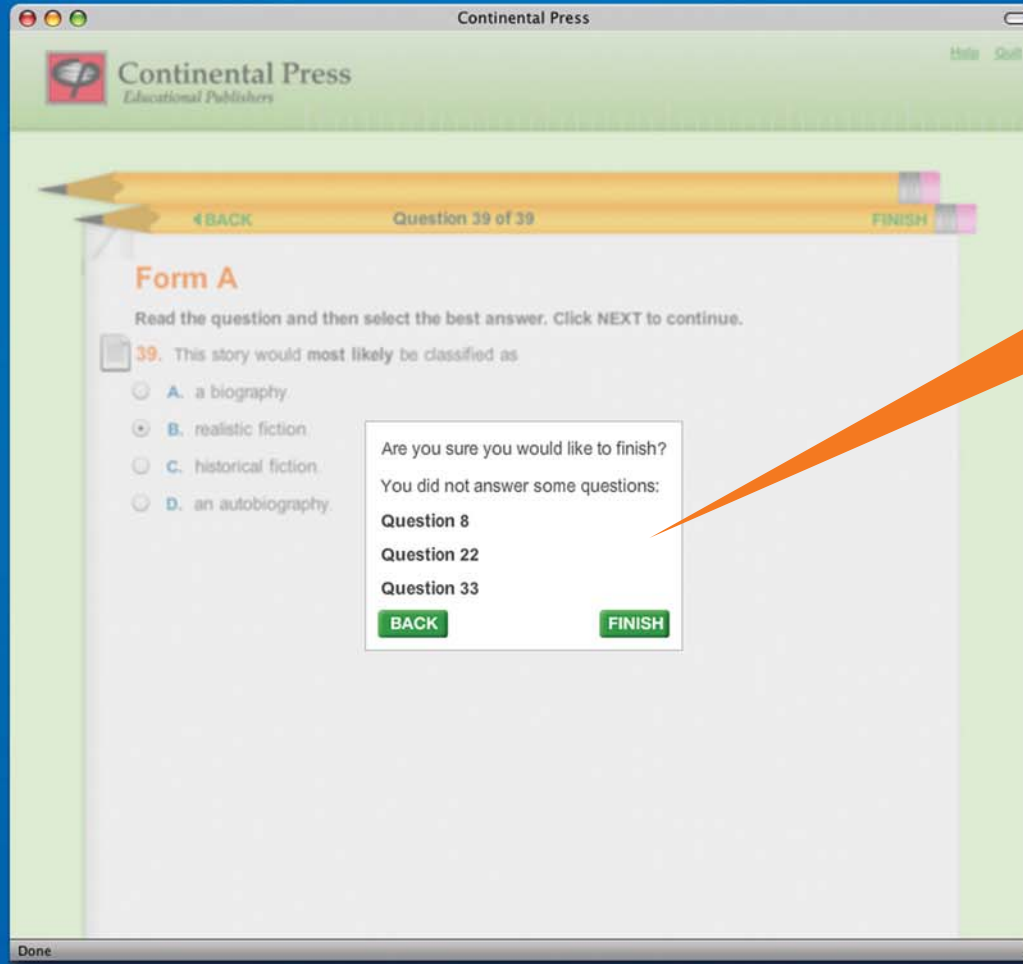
Continental Press

Continental Press
Educational Publishers

Help Quit

◀BACK Question 39 of 39 FINISH

Form A

Read the question and then select the best answer. Click NEXT to continue.

39. This story would most likely be classified as

A. a biography

B. realistic fiction

C. historical fiction

D. an autobiography

Are you sure you would like to finish?

You did not answer some questions:

Question 8

Question 22

Question 33

BACK FINISH

Done